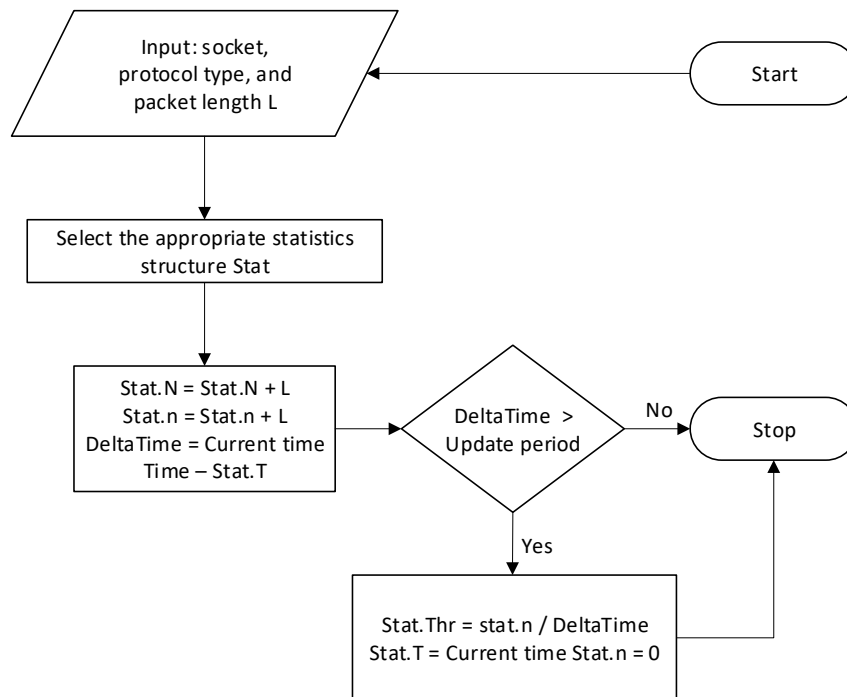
Start

Input: socket, protocol type, and packet length L

Select the appropriate statistics structure Stat

Stat.N = Stat.N + L
Stat.n = Stat.n + L
DeltaTime = Current time Time – Stat.T

DeltaTime > Update period

No

Stop

Yes

Stat.Thr = stat.n / DeltaTime
Stat.T = Current time Stat.n = 0